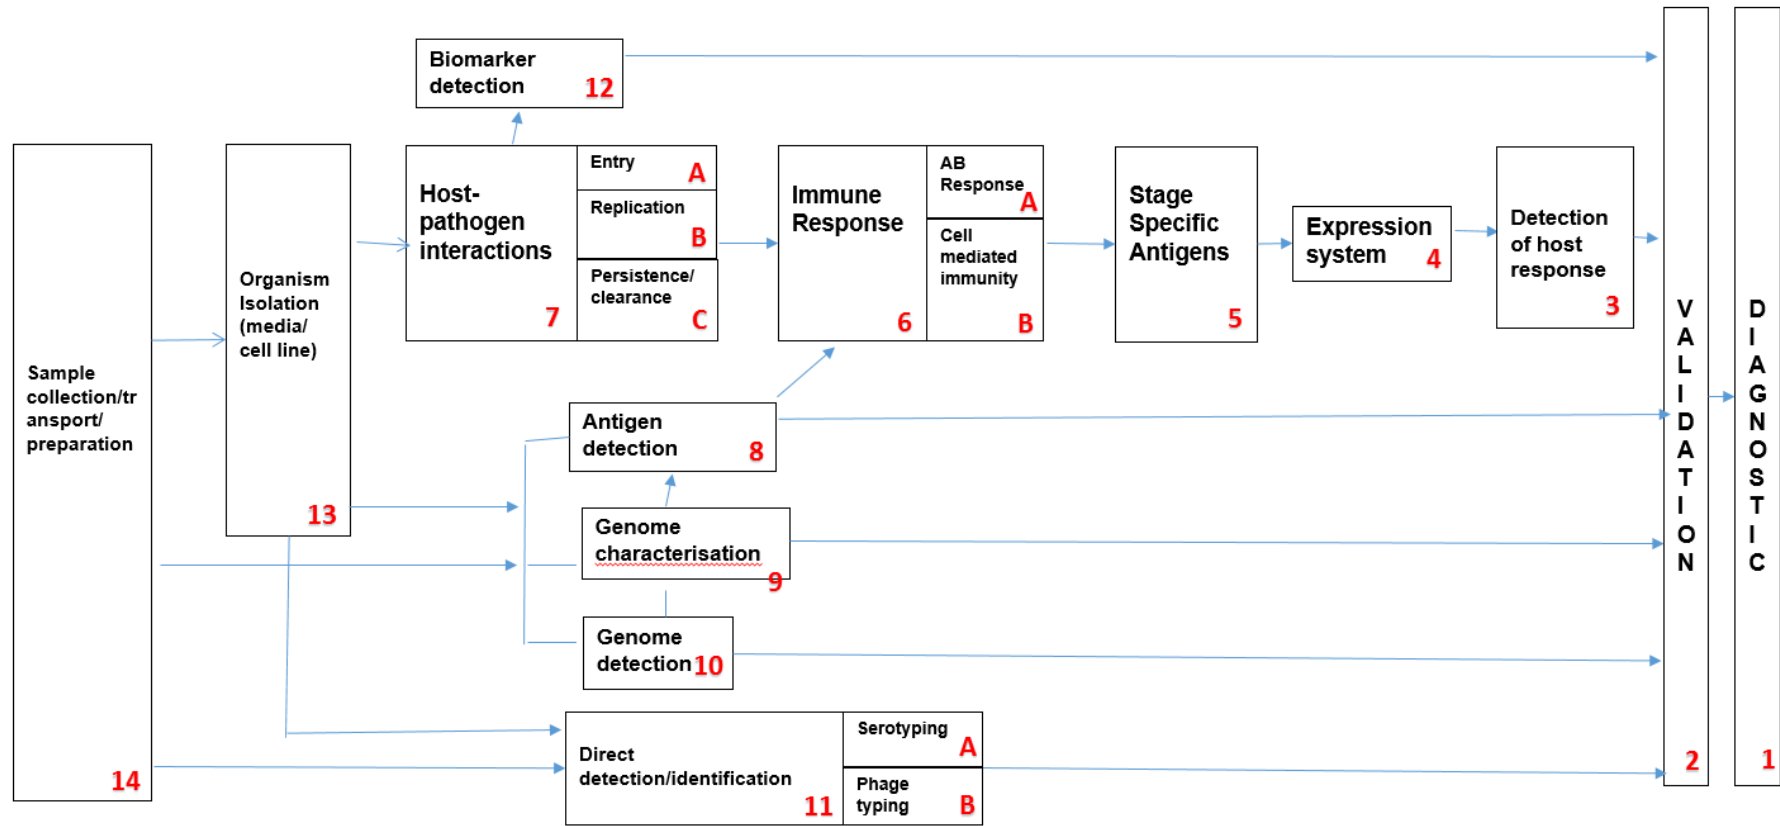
Biomarker detection 12

Sample collection/transport/ preparation 14

Organism Isolation (media/ cell line) 13

Host-pathogen interactions 7

Entry A

Replication B

Persistence/ clearance C

Immune Response 6

AB Response A

Cell mediated immunity B

Stage Specific Antigens 5

Expression system 4

Detection of host response 3

Antigen detection 8

Genome characterisation 9

Genome detection 10

Direct detection/identification 11

Serotyping A

Phage typing B

V A L I D A T I O N 2

D I A G N O S T I C 1